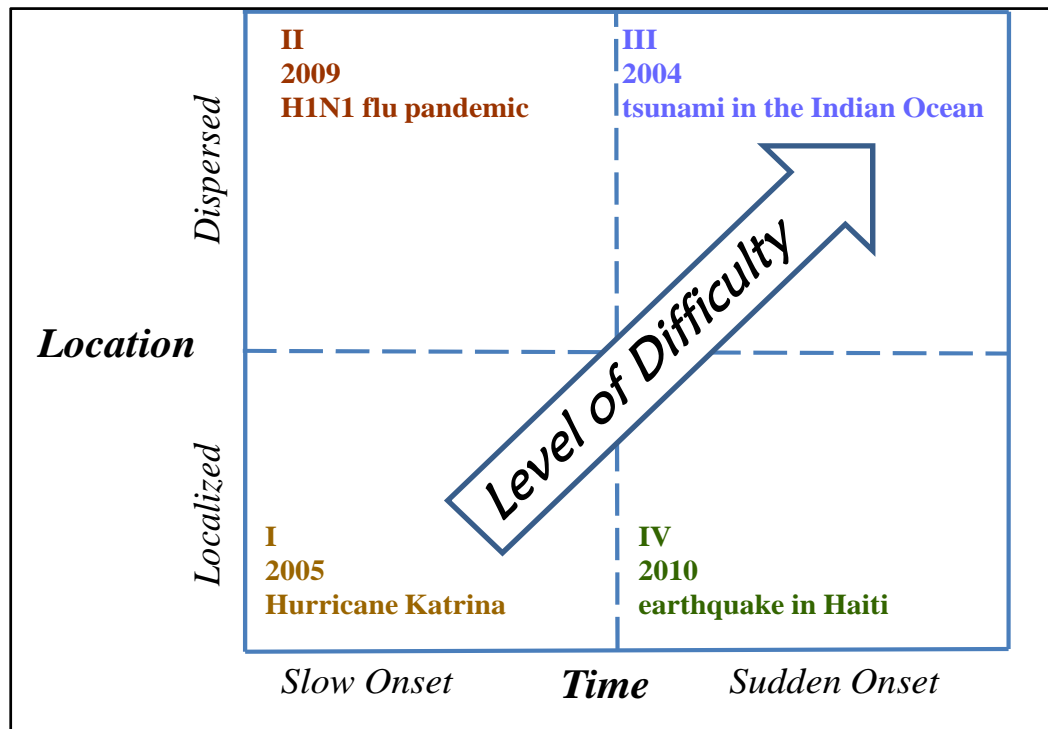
II
2009
H1N1 flu pandemic

III
2004
tsunami in the Indian Ocean

Dispersed

Location

Level of Difficulty

Localized

I
2005
Hurricane Katrina

IV
2010
earthquake in Haiti

Slow Onset

Time

Sudden Onset